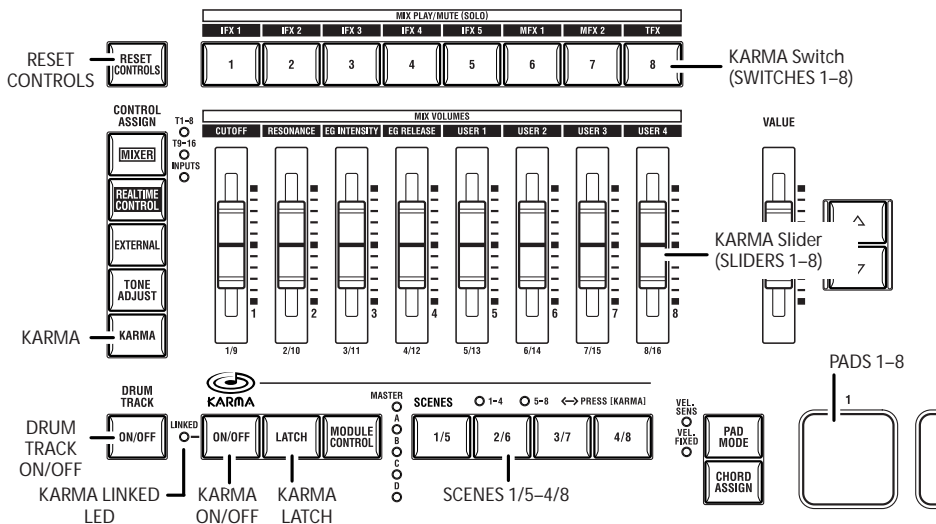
MIX PLAY/MUTE (SOLO)

IFX 1 IFX 2 IFX 3 IFX 4 IFX 5 MFX 1 MFX 2 TFX

RESET CONTROLS

RESET CONTROLS

1 2 3 4 5 6 7 8

KARMA Switch (SWITCHES 1–8)

CONTROL ASSIGN

T1–8

T9–16

INPUTS

MIX VOLUMES

CUTOFF RESONANCE EG INTENSITY EG RELEASE USER 1 USER 2 USER 3 USER 4

VALUE

MIXER

REALTIME CONTROL

EXTERNAL

TONE ADJUST

KARMA

1 2 3 4 5 6 7 8

KARMA Slider (SLIDERS 1–8)

KARMA

1/9 2/10 3/11 4/12 5/13 6/14 7/15 8/16

PADS 1–8

DRUM TRACK

KARMA

MASTER

A

B

C

D

SCENES ○ 1–4 ○ 5–8 ⟷ PRESS [KARMA]

VEL. SENS

VEL. FIXED

1

DRUM TRACK ON/OFF

ON/OFF

LINKED

ON/OFF

LATCH

MODULE CONTROL

1/5 2/6 3/7 4/8

PAD MODE

CHORD ASSIGN

KARMA LINKED LED

KARMA ON/OFF

KARMA LATCH

SCENES 1/5–4/8